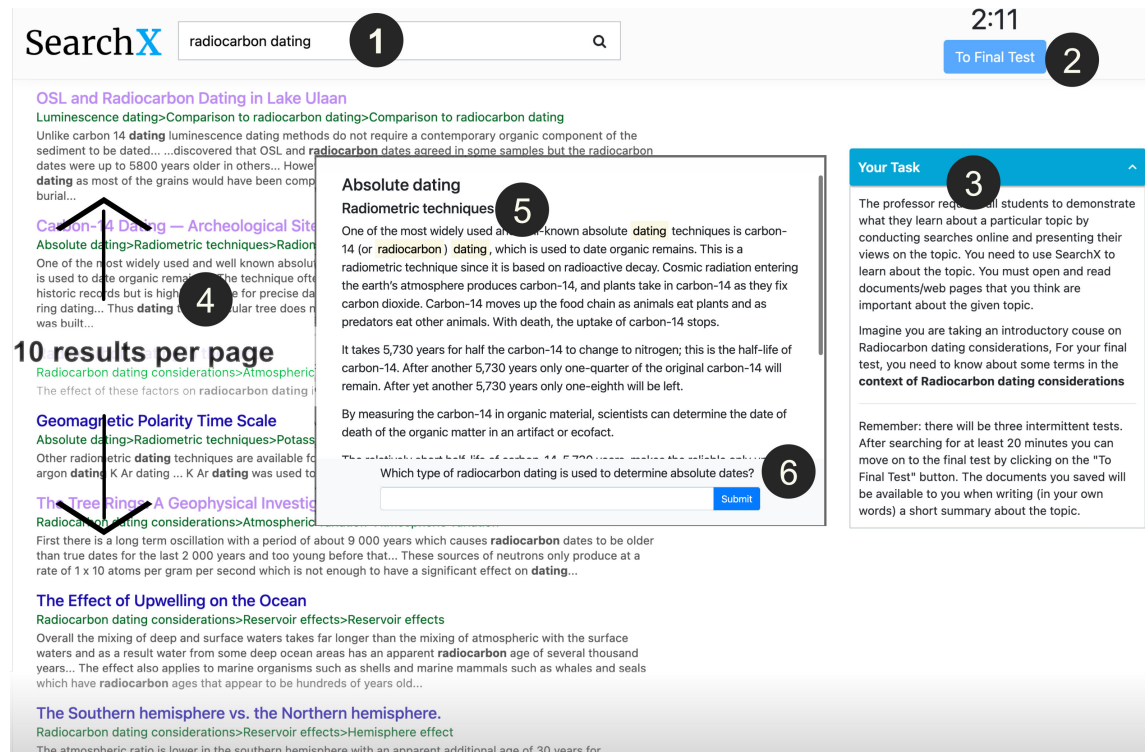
SearchX radiocarbon dating 1

2:11
To Final Test 2

OSL and Radiocarbon Dating in Lake Ulaan
Luminescence dating>Comparison to radiocarbon dating>Comparison to radiocarbon dating
Unlike carbon 14 dating luminescence dating methods do not require a contemporary organic component of the sediment to be dated... ...discovered that OSL and radiocarbon dates agreed in some samples but the radiocarbon dates were up to 5800 years older in others... Howe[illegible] dating as most of the grains would have been comp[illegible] burial...

Ca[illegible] Dating — Archeological Site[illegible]
Absolute dating>Radiometric techniques>Radion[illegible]
One of the most widely used and well known absolut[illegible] is used to date organic remai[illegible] the technique ofte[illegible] historic rec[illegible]ds but is high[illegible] for precise da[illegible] ring dating... Thus dating t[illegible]ular tree does n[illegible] was built...

4

10 results per page
Radiocarbon dating considerations>Atmospheric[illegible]
The effect of these factors on radiocarbon dating i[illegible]

Geomagnetic Polarity Time Scale
Absolute dating>Radiometric techniques>Potass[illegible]
Other radiometric dating techniques are available fo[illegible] argon dating K Ar dating ... K Ar dating was used to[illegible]

The Tree Rings A Geophysical Investig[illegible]
Radiocarbon dating considerations>Atmospheric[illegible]
First there is a long term oscillation with a period of about 9 000 years which causes radiocarbon dates to be older than true dates for the last 2 000 years and too young before that... These sources of neutrons only produce at a rate of 1 x 10 atoms per gram per second which is not enough to have a significant effect on dating...

The Effect of Upwelling on the Ocean
Radiocarbon dating considerations>Reservoir effects>Reservoir effects
Overall the mixing of deep and surface waters takes far longer than the mixing of atmospheric with the surface waters and as a result water from some deep ocean areas has an apparent radiocarbon age of several thousand years... The effect also applies to marine organisms such as shells and marine mammals such as whales and seals which have radiocarbon ages that appear to be hundreds of years old...

The Southern hemisphere vs. the Northern hemisphere.
Radiocarbon dating considerations>Reservoir effects>Hemisphere effect
The atmospheric ratio is lower in the southern hemisphere with an apparent additional age of 30 years for

Absolute dating
Radiometric techniques 5
One of the most widely used an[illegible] known absolute dating techniques is carbon-14 (or radiocarbon) dating, which is used to date organic remains. This is a radiometric technique since it is based on radioactive decay. Cosmic radiation entering the earth's atmosphere produces carbon-14, and plants take in carbon-14 as they fix carbon dioxide. Carbon-14 moves up the food chain as animals eat plants and as predators eat other animals. With death, the uptake of carbon-14 stops.

It takes 5,730 years for half the carbon-14 to change to nitrogen; this is the half-life of carbon-14. After another 5,730 years only one-quarter of the original carbon-14 will remain. After yet another 5,730 years only one-eighth will be left.

By measuring the carbon-14 in organic material, scientists can determine the date of death of the organic matter in an artifact or ecofact.

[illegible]
Which type of radiocarbon dating is used to determine absolute dates? 6
Submit

Your Task 3
The professor requ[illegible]ll students to demonstrate what they learn about a particular topic by conducting searches online and presenting their views on the topic. You need to use SearchX to learn about the topic. You must open and read documents/web pages that you think are important about the given topic.

Imagine you are taking an introductory couse on Radiocarbon dating considerations, For your final test, you need to know about some terms in the context of Radiocarbon dating considerations

Remember: there will be three intermittent tests. After searching for at least 20 minutes you can move on to the final test by clicking on the "To Final Test" button. The documents you saved will be available to you when writing (in your own words) a short summary about the topic.